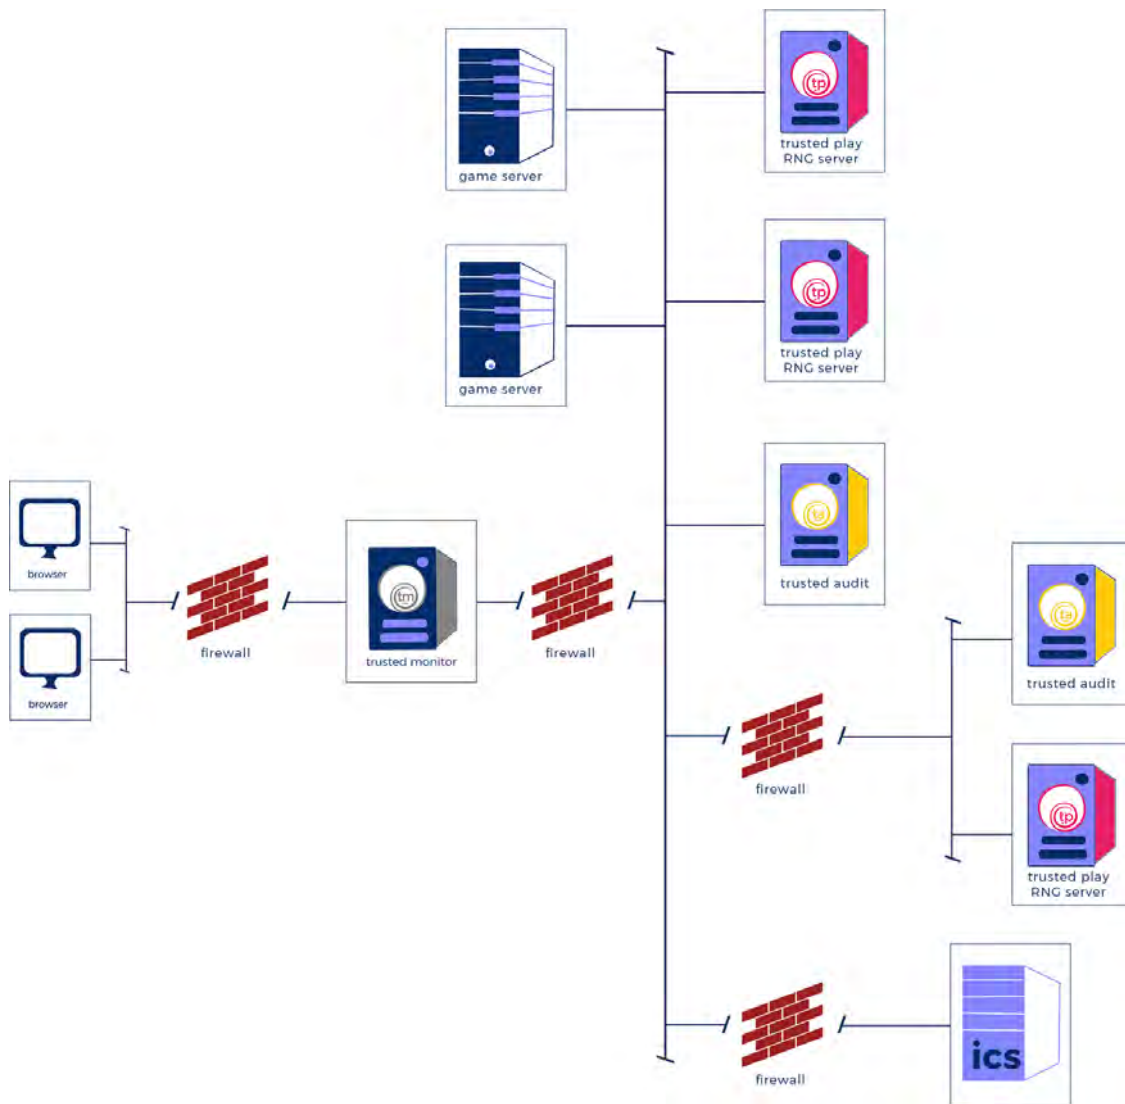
game server

tp
trusted play RNG server

game server

tp
trusted play RNG server

browser

browser

firewall

tm
trusted monitor

firewall

ta
trusted audit

ta
trusted audit

firewall

tp
trusted play RNG server

firewall

ics